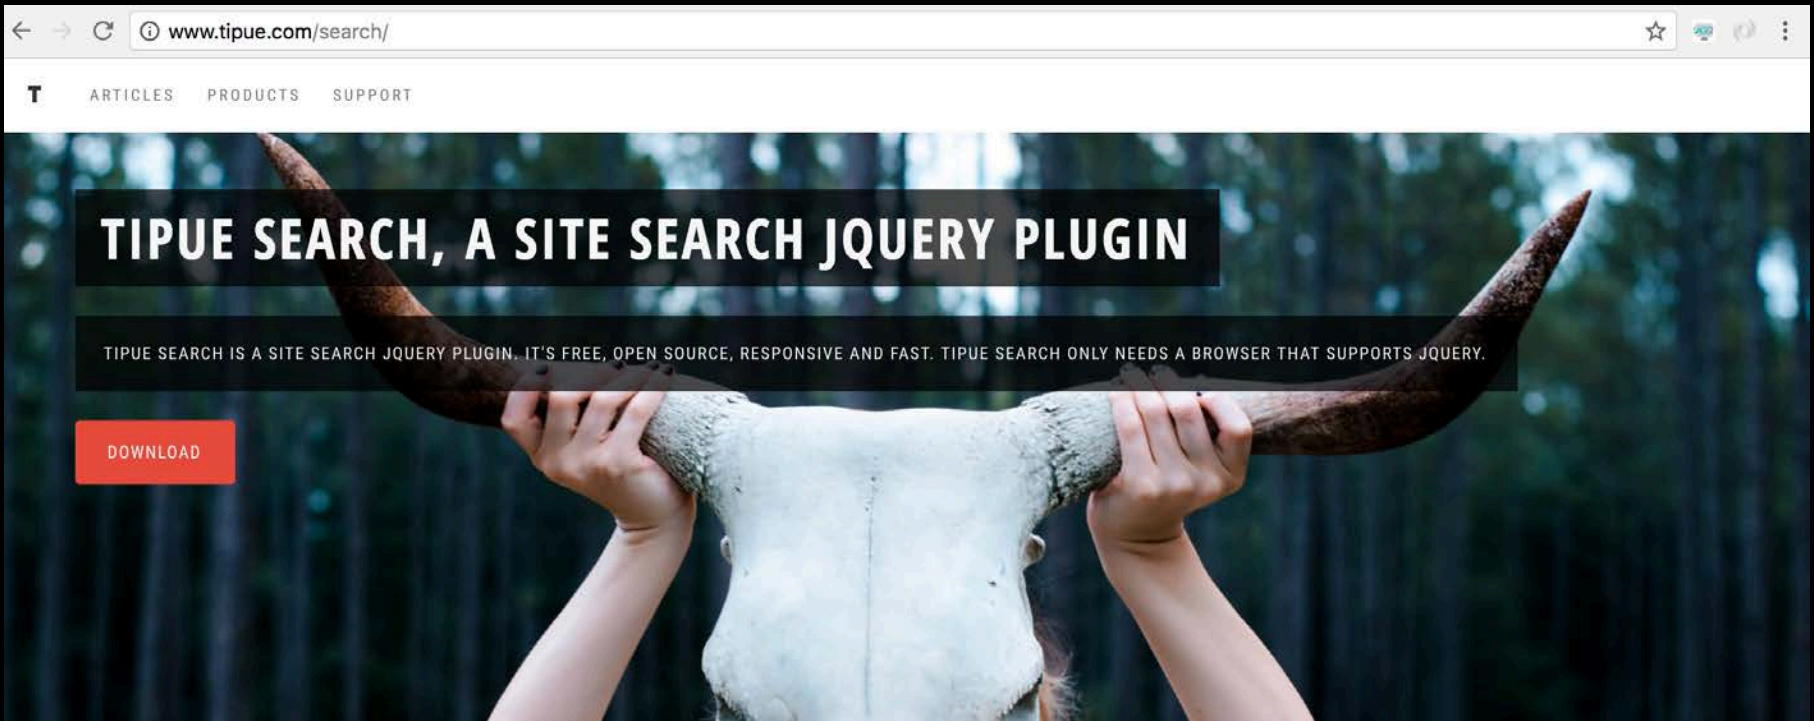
www.tipue.com/search/

T ARTICLES PRODUCTS SUPPORT

TIPUE SEARCH, A SITE SEARCH JQUERY PLUGIN

TIPUE SEARCH IS A SITE SEARCH JQUERY PLUGIN. IT'S FREE, OPEN SOURCE, RESPONSIVE AND FAST. TIPUE SEARCH ONLY NEEDS A BROWSER THAT SUPPORTS JQUERY.

DOWNLOAD